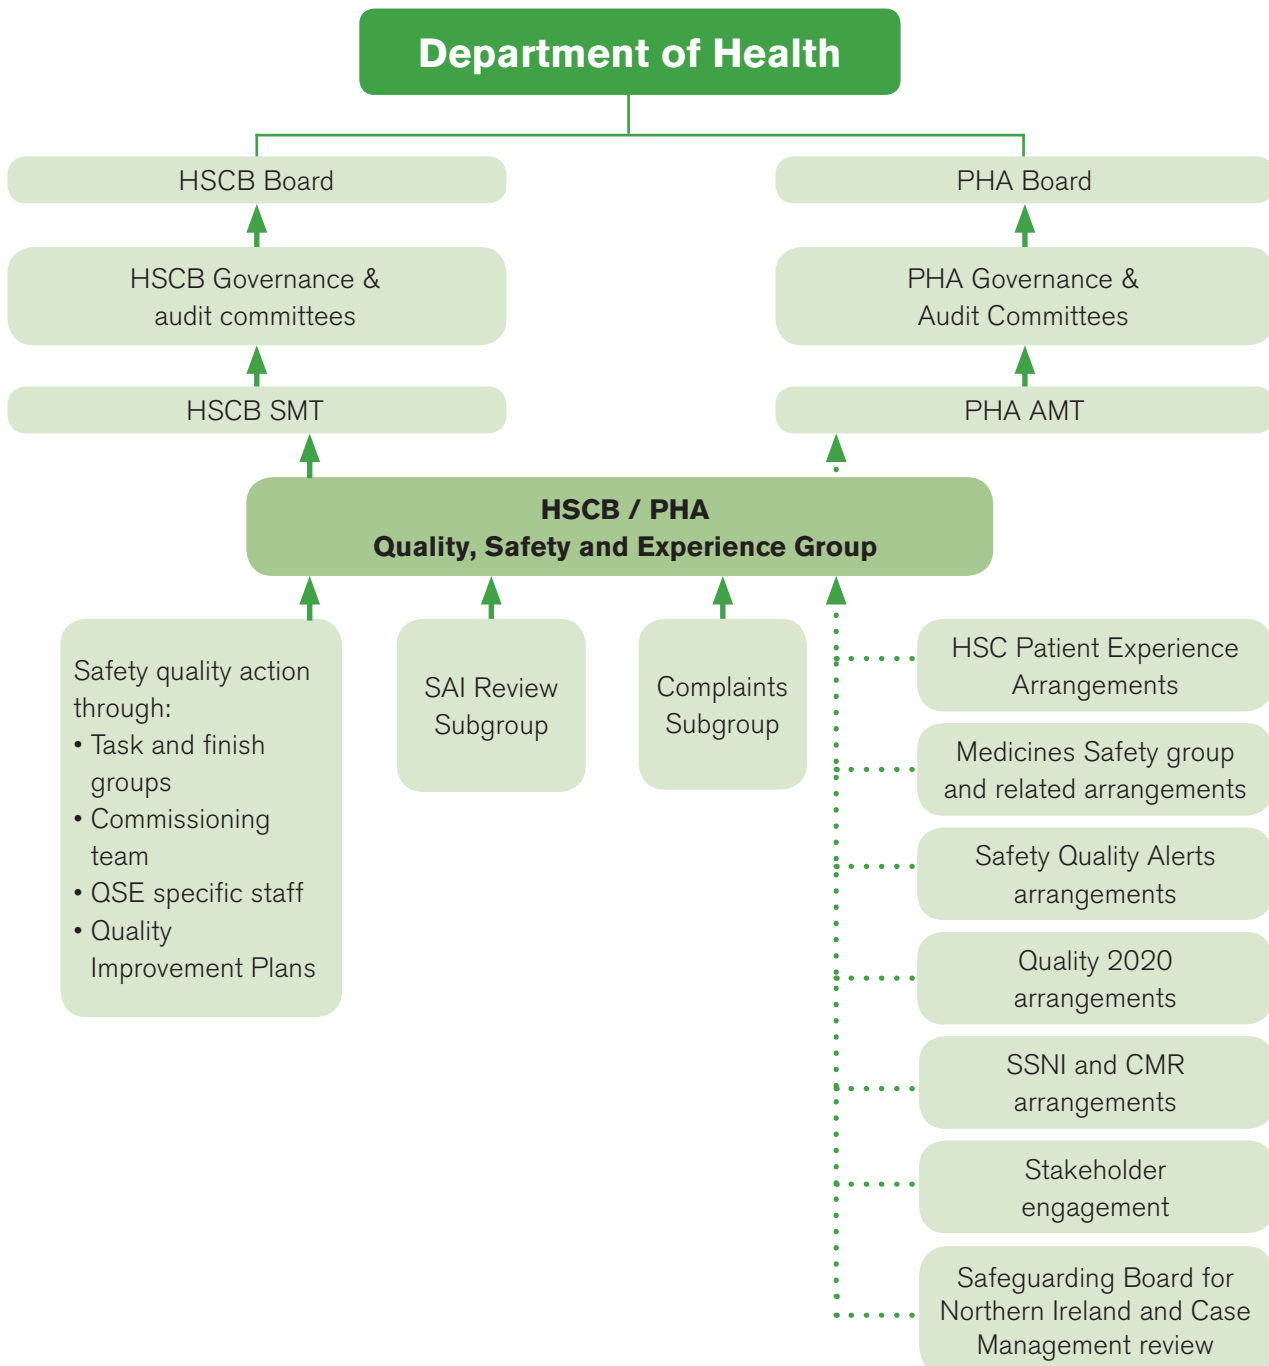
Department of Health

HSCB Board

PHA Board

HSCB Governance & audit committees

PHA Governance & Audit Committees

HSCB SMT

PHA AMT

HSCB / PHA
Quality, Safety and Experience Group

Safety quality action through:
• Task and finish groups
• Commissioning team
• QSE specific staff
• Quality Improvement Plans

SAI Review Subgroup

Complaints Subgroup

HSC Patient Experience Arrangements

Medicines Safety group and related arrangements

Safety Quality Alerts arrangements

Quality 2020 arrangements

SSNI and CMR arrangements

Stakeholder engagement

Safeguarding Board for Northern Ireland and Case Management review